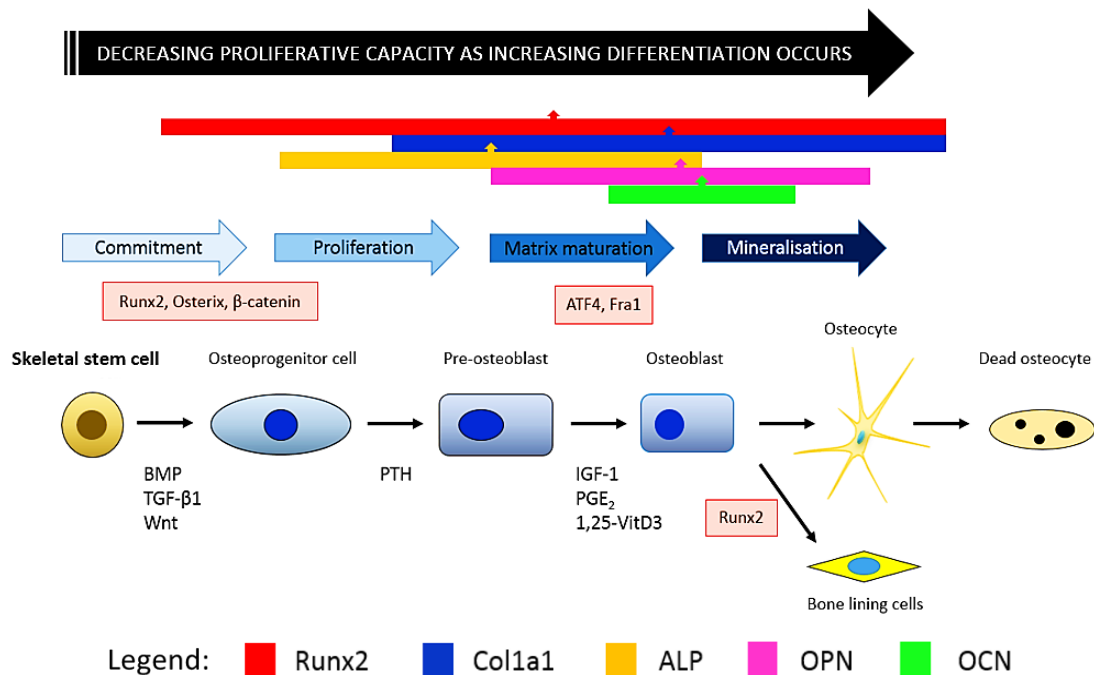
DECREASING PROLIFERATIVE CAPACITY AS INCREASING DIFFERENTIATION OCCURS

Commitment

Proliferation

Matrix maturation

Mineralisation

Runx2, Osterix, β-catenin

ATF4, Fra1

Osteocyte

Skeletal stem cell

Osteoprogenitor cell

Pre-osteoblast

Osteoblast

Dead osteocyte

BMP
TGF-β1
Wnt

PTH

IGF-1
$PGE_2$
1,25-VitD3

Runx2

Bone lining cells

Legend: Runx2 Col1a1 ALP OPN OCN